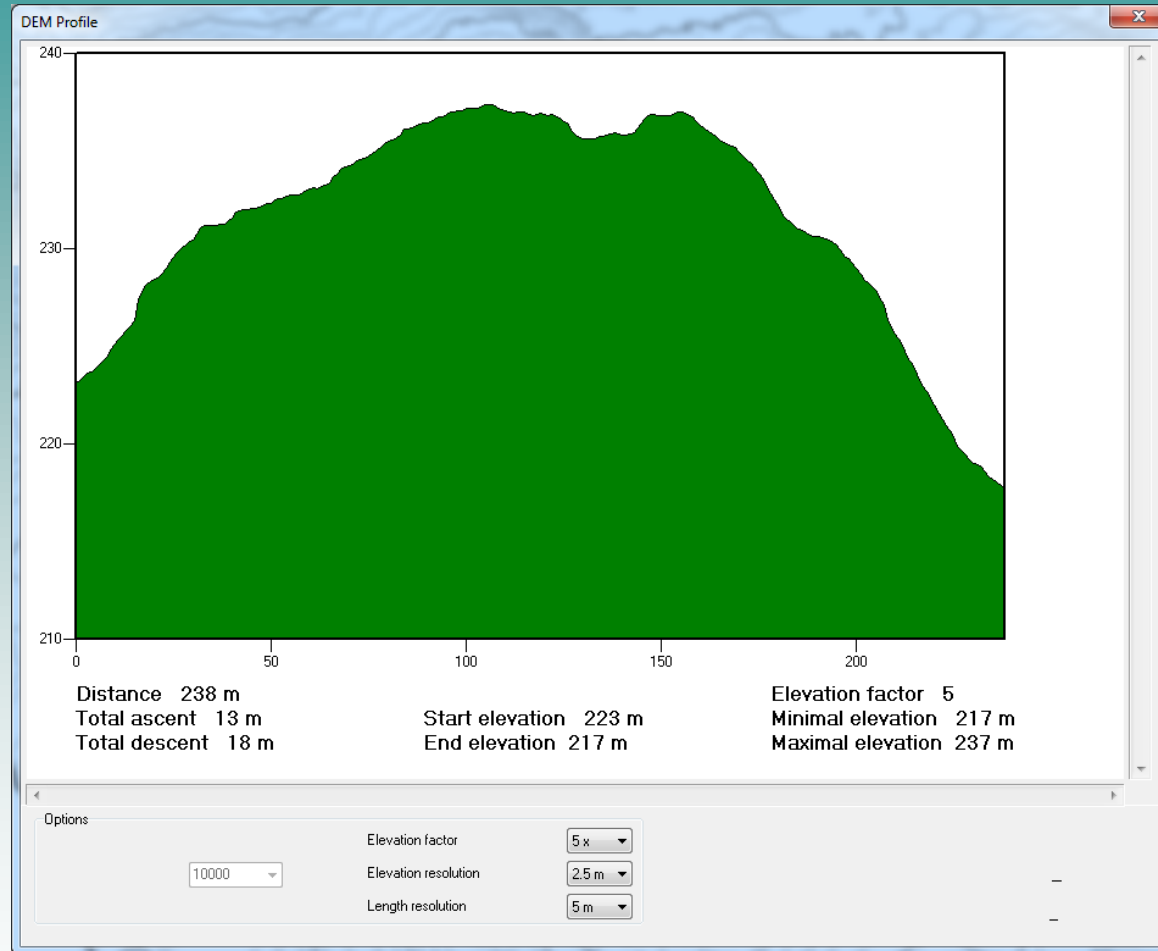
DEM Profile

x

240
230
220
210

0
50
100
150
200

Distance 238 m
Total ascent 13 m
Total descent 18 m

Start elevation 223 m
End elevation 217 m

Elevation factor 5
Minimal elevation 217 m
Maximal elevation 237 m

Options

10000

Elevation factor
5 x
Elevation resolution
2.5 m
Length resolution
5 m